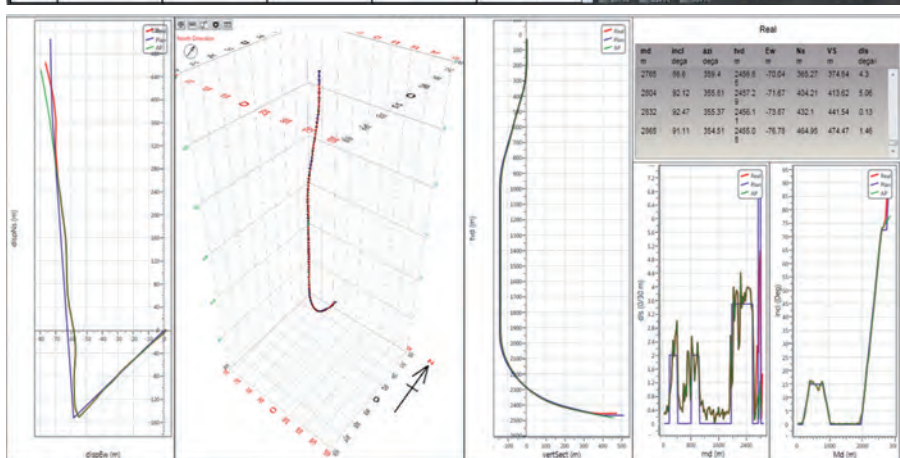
Real
Plan
AP

North Direction

dispNs (m)
dispEw (m)

Real
Plan
AP

tvd (m)
vertSect (m)

Real

| md<br>m | incl<br>dega | azi<br>dega | tvd<br>m | Ew<br>m | Ns<br>m | VS<br>m | dls<br>degal |
|---|---|---|---|---|---|---|---|
| 2785 | 89.6 | 359.4 | 2456.6 6 | -70.04 | 385.27 | 374.64 | 4.3 |
| 2804 | 92.12 | 355.61 | 2457.2 9 | -71.67 | 404.21 | 413.62 | 5.06 |
| 2832 | 92.47 | 355.37 | 2456.1 1 | -73.87 | 432.1 | 441.54 | 0.13 |
| 2865 | 91.11 | 354.81 | 2455.0 8 | -76.78 | 464.95 | 474.47 | 1.46 |

Real
Plan
AP
dls (0/30 m)
md (m)

Real
Plan
AP
incl (Deg)
Md (m)